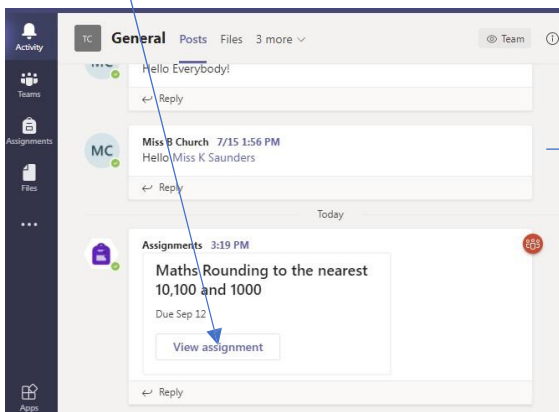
Activity

Teams

Assignments

Files

...

Apps

TC General Posts Files 3 more

Team

MC

Hello Everybody!

Reply

MC

Miss B Church 7/15 1:56 PM
Hello Miss K Saunders

Reply

Today

Assignments 3:19 PM

Maths Rounding to the nearest 10,100 and 1000

Due Sep 12

View assignment

Reply